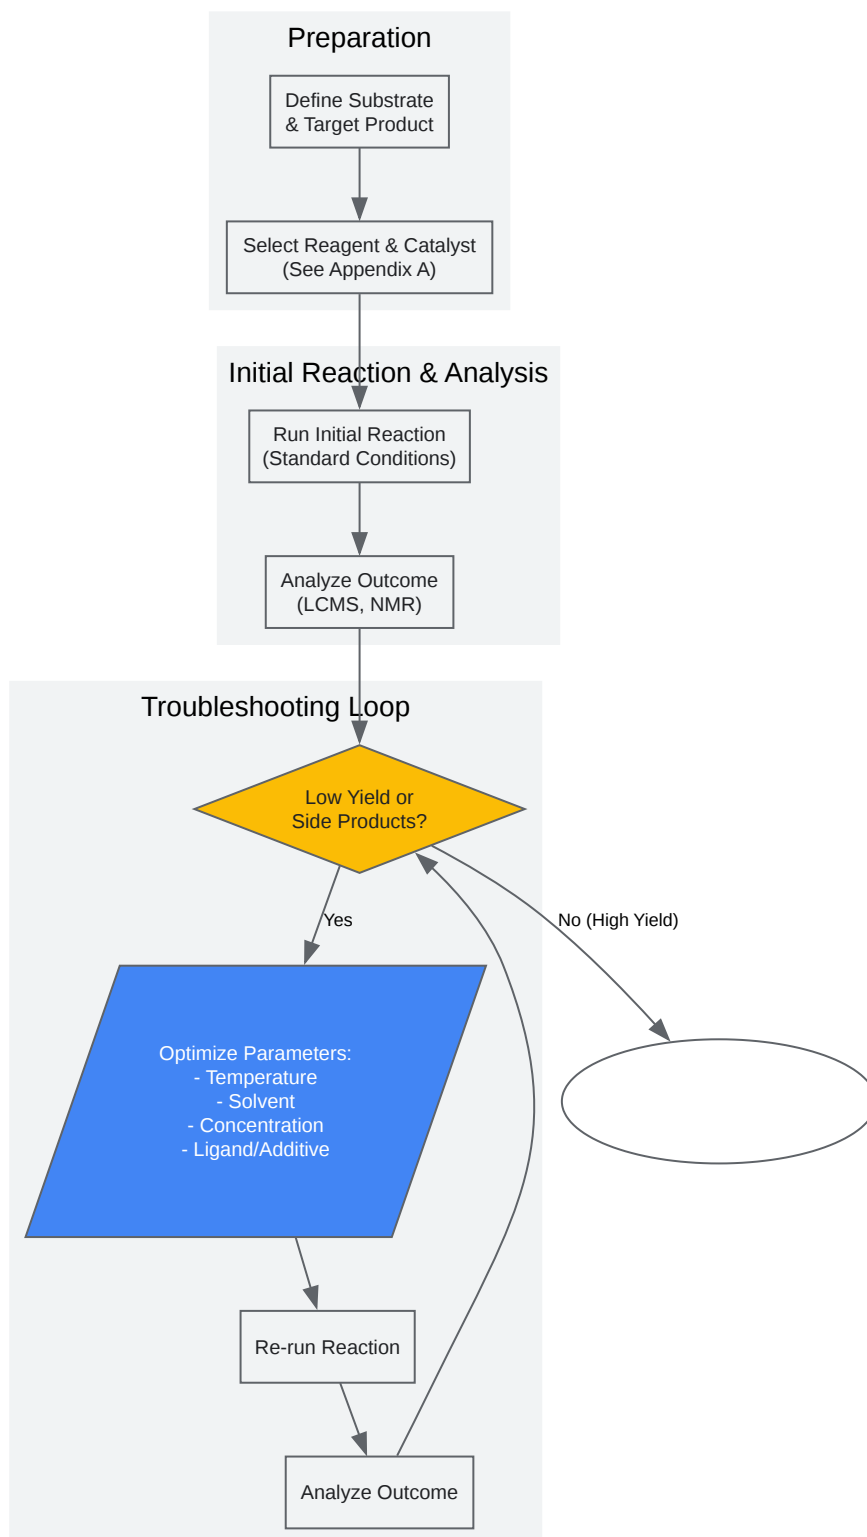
Preparation

Define Substrate & Target Product

Select Reagent & Catalyst (See Appendix A)

Initial Reaction & Analysis

Run Initial Reaction (Standard Conditions)

Analyze Outcome (LCMS, NMR)

Troubleshooting Loop

Low Yield or Side Products?

Yes

No (High Yield)

Optimize Parameters:
- Temperature
- Solvent
- Concentration
- Ligand/Additive

Re-run Reaction

Analyze Outcome